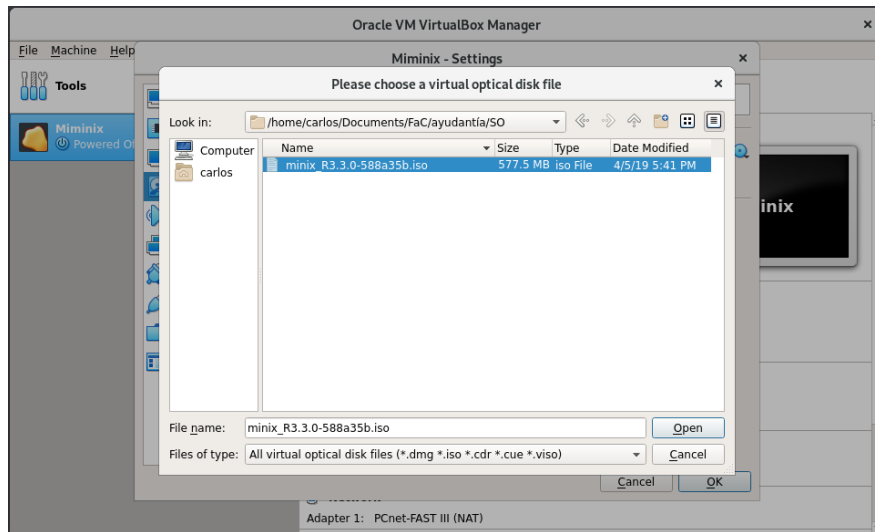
Oracle VM VirtualBox Manager

File Machine Help

Tools

Miminix
Powered Of

Miminix - Settings

Please choose a virtual optical disk file

Look in: /home/carlos/Documents/FaC/ayudantía/SO

Computer
carlos

| Name | Size | Type | Date Modified |
|---|---|---|---|
| minix_R3.3.0-588a35b.iso | 577.5 MB | iso File | 4/5/19 5:41 PM |

File name: minix_R3.3.0-588a35b.iso
Open

Files of type: All virtual optical disk files (*.dmg *.iso *.cdr *.cue *.viso)
Cancel

Cancel OK

inix

Adapter 1: PCnet-FAST III (NAT)